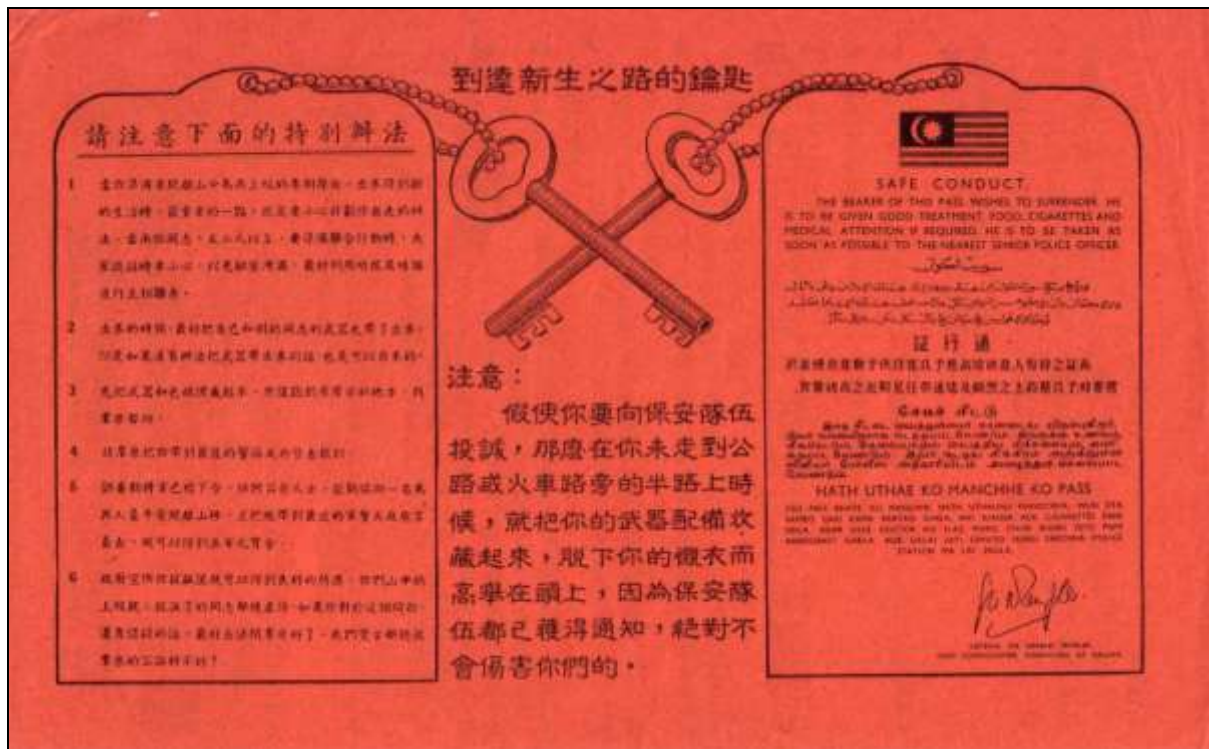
到達新生之路的鑰匙

請注意下面的特別辦法

1 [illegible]

2 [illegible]

3 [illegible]

4 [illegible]

5 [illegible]

6 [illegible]

注意：
假使你要向保安隊伍投誠，那麼在你未走到公路或火車路旁的半路上時候，就把你的武器配備收藏起來，脫下你的襯衣而高舉在頭上，因為保安隊伍都已獲得通知，絕對不會傷害你們的。

SAFE CONDUCT
THE BEARER OF THIS PASS WISHES TO SURRENDER. HE IS TO BE GIVEN GOOD TREATMENT, FOOD, CIGARETTES AND MEDICAL ATTENTION IF REQUIRED. HE IS TO BE TAKEN AS SOON AS POSSIBLE TO THE NEAREST SENIOR POLICE OFFICER.

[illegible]

証行通
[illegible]

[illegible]

HATH UTHAE KO MANCHHE KO PASS
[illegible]

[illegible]
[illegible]